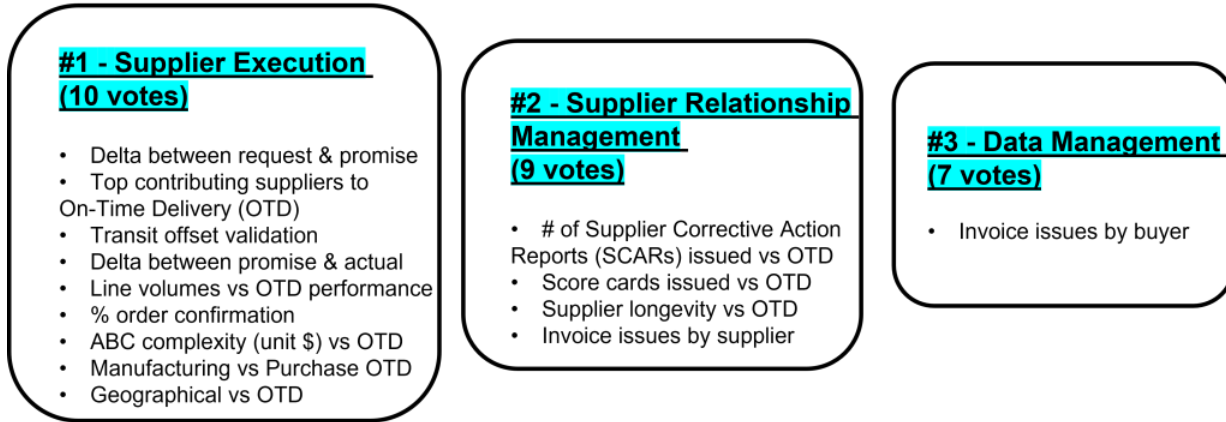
#1 - Supplier Execution (10 votes)

- Delta between request & promise
- Top contributing suppliers to On-Time Delivery (OTD)
- Transit offset validation
- Delta between promise & actual
- Line volumes vs OTD performance
- % order confirmation
- ABC complexity (unit $) vs OTD
- Manufacturing vs Purchase OTD
- Geographical vs OTD

#2 - Supplier Relationship Management (9 votes)

- # of Supplier Corrective Action Reports (SCARs) issued vs OTD
- Score cards issued vs OTD
- Supplier longevity vs OTD
- Invoice issues by supplier

#3 - Data Management (7 votes)

- Invoice issues by buyer